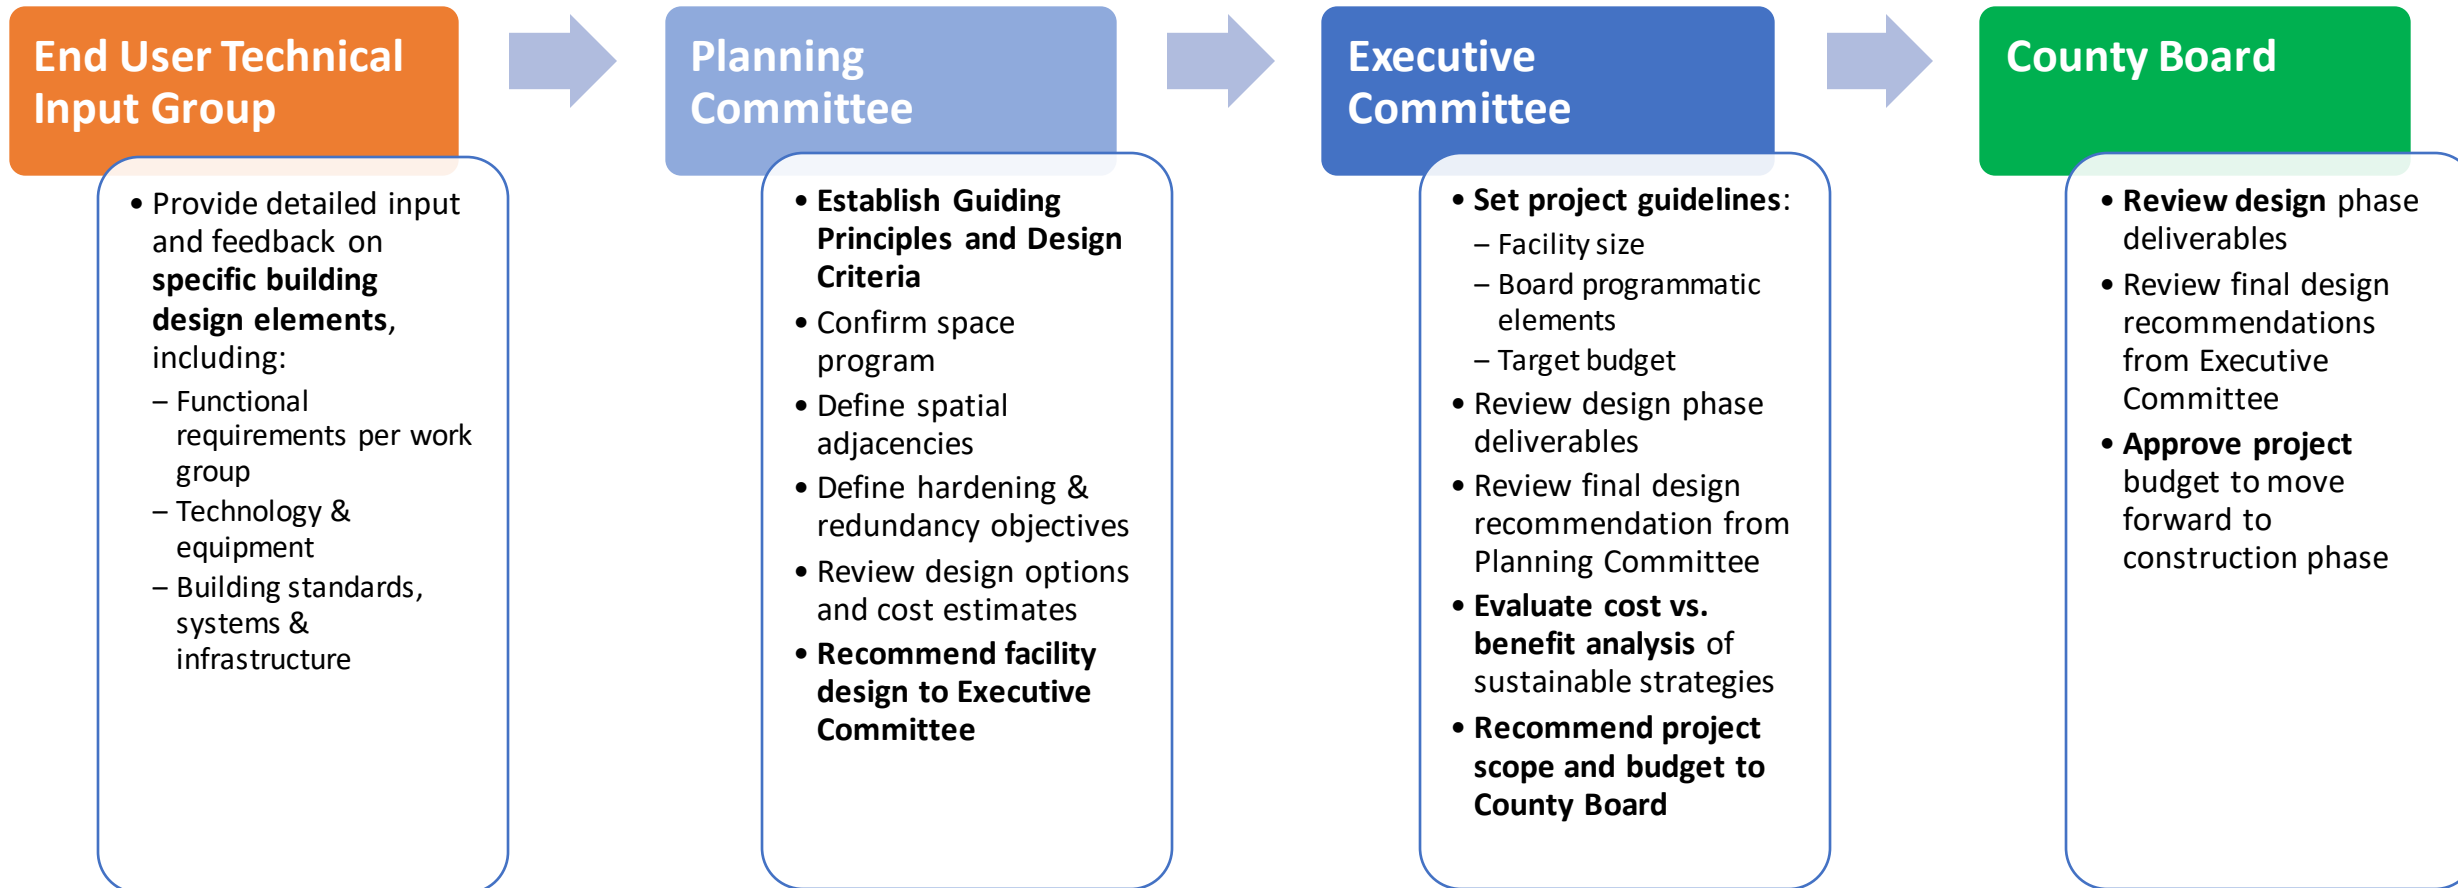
End User Technical Input Group

- Provide detailed input and feedback on **specific building design elements**, including:
  – Functional requirements per work group
  – Technology & equipment
  – Building standards, systems & infrastructure

Planning Committee

- **Establish Guiding Principles and Design Criteria**
- Confirm space program
- Define spatial adjacencies
- Define hardening & redundancy objectives
- Review design options and cost estimates
- **Recommend facility design to Executive Committee**

Executive Committee

- **Set project guidelines**:
  – Facility size
  – Board programmatic elements
  – Target budget
- Review design phase deliverables
- Review final design recommendation from Planning Committee
- **Evaluate cost vs. benefit analysis** of sustainable strategies
- **Recommend project scope and budget to County Board**

County Board

- **Review design** phase deliverables
- Review final design recommendations from Executive Committee
- **Approve project** budget to move forward to construction phase